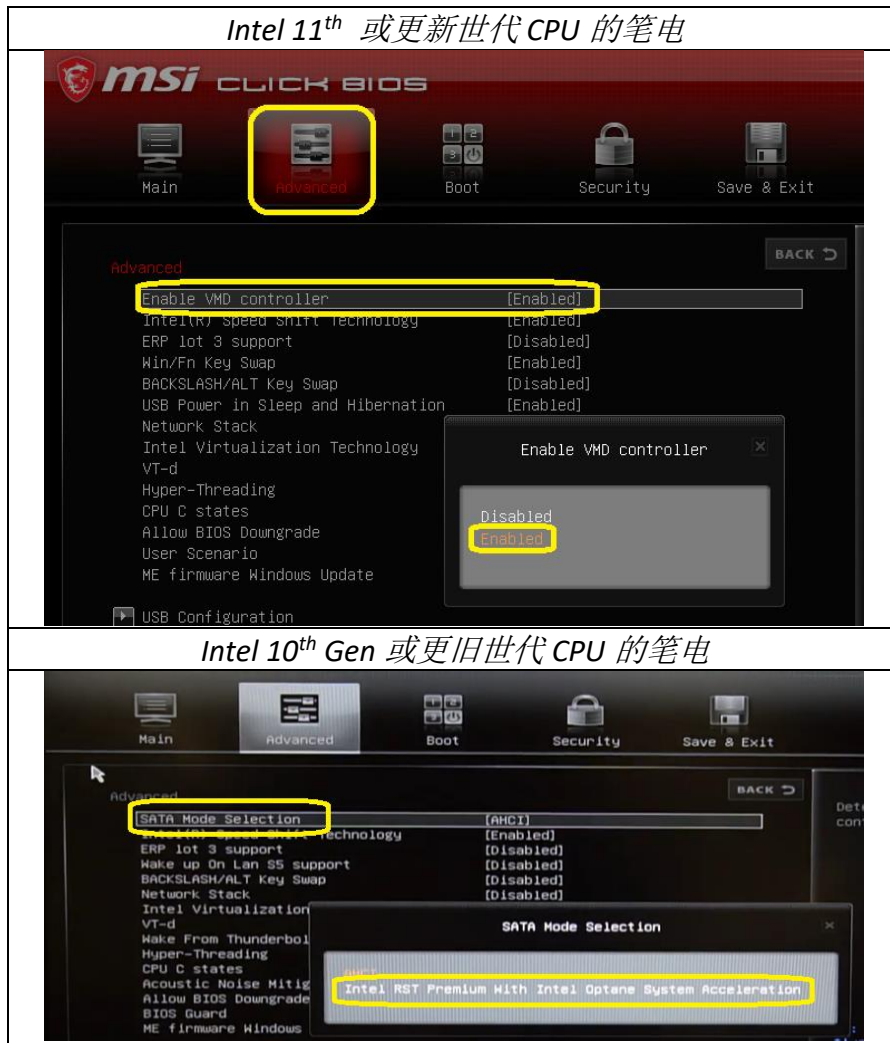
Intel $11^{th}$ 或更新世代 CPU 的笔电

msi CLICK BIOS

Main Advanced Boot Security Save & Exit

BACK

Advanced

| | |
|---|---|
| Enable VMD controller | [Enabled] |
| Intel(R) Speed Shift Technology | [Enabled] |
| ERP lot 3 support | [Disabled] |
| Win/Fn Key Swap | [Enabled] |
| BACKSLASH/ALT Key Swap | [Disabled] |
| USB Power in Sleep and Hibernation | [Enabled] |
| Network Stack | |
| Intel Virtualization Technology | |
| VT-d | |
| Hyper-Threading | |
| CPU C states | |
| Allow BIOS Downgrade | |
| User Scenario | |
| ME firmware Windows Update | |

USB Configuration

Enable VMD controller

Disabled
Enabled

Intel $10^{th}$ Gen 或更旧世代 CPU 的笔电

Main Advanced Boot Security Save & Exit

BACK

Advanced

| | |
|---|---|
| SATA Mode Selection | [AHCI] |
| Intel(R) Speed Shift Technology | [Enabled] |
| ERP lot 3 support | [Disabled] |
| Wake up On Lan S5 support | [Disabled] |
| BACKSLASH/ALT Key Swap | [Disabled] |
| Network Stack | [Disabled] |
| Intel Virtualization | |
| VT-d | |
| Wake From Thunderbol | |
| Hyper-Threading | |
| CPU C states | |
| Acoustic Noise Mitig | |
| Allow BIOS Downgrade | |
| BIOS Guard | |
| ME firmware Windows | |

Det
con

SATA Mode Selection

AHCI
Intel RST Premium With Intel Optane System Acceleration